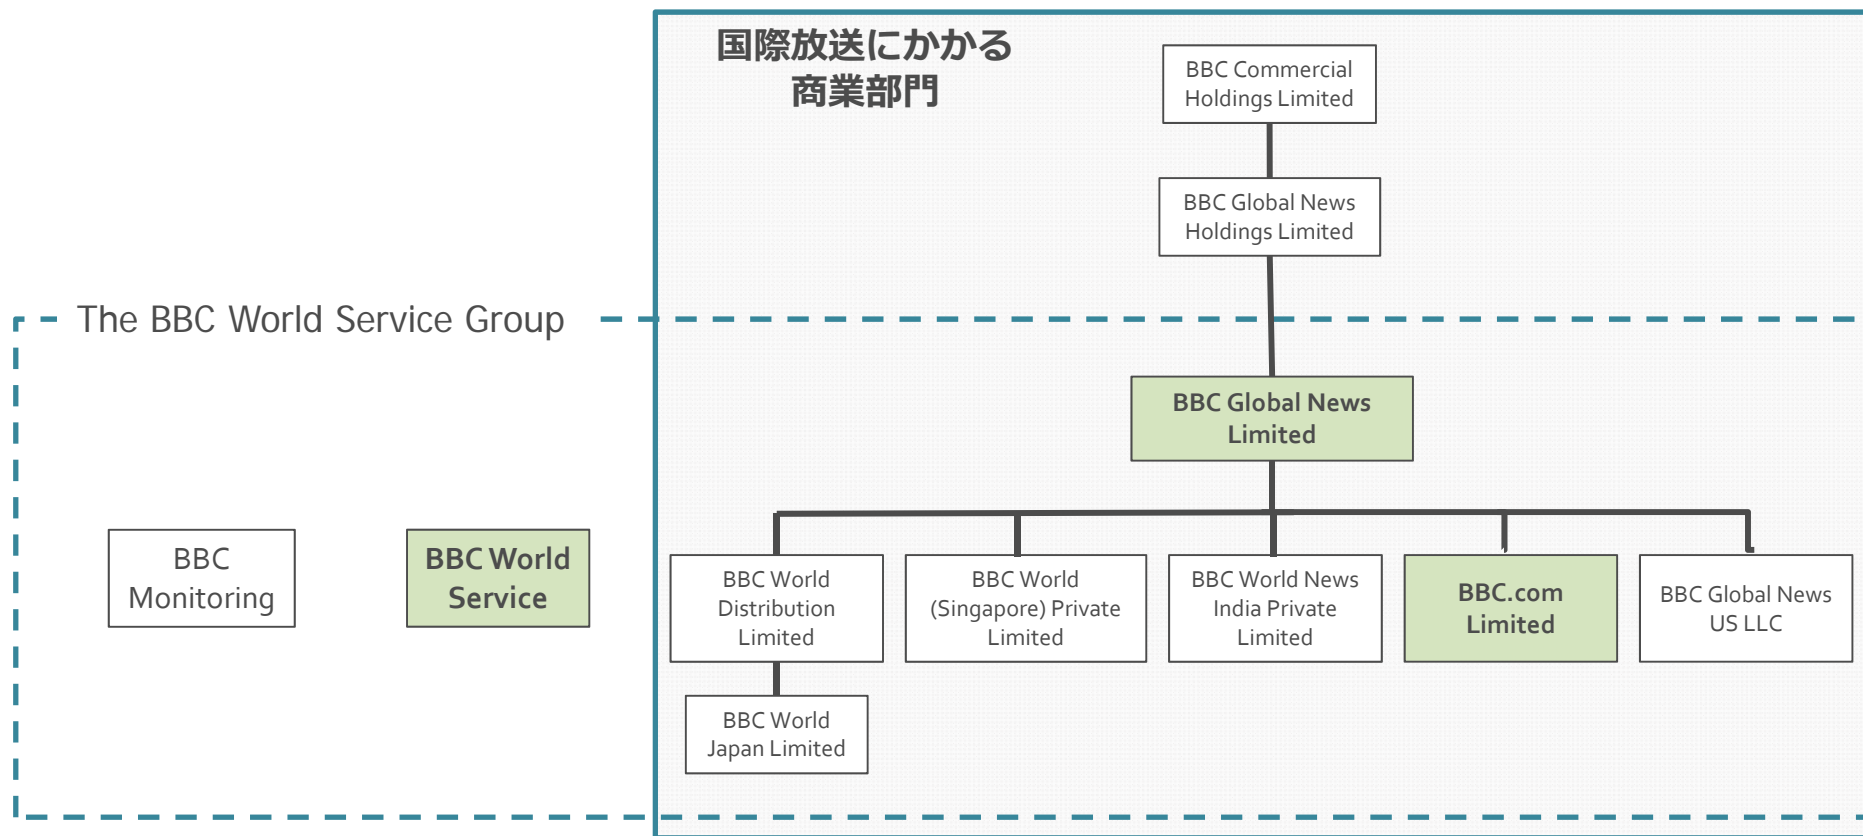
国際放送にかかる
商業部門

BBC Commercial Holdings Limited

BBC Global News Holdings Limited

The BBC World Service Group

BBC Global News Limited

BBC Monitoring

BBC World Service

BBC World Distribution Limited

BBC World (Singapore) Private Limited

BBC World News India Private Limited

BBC.com Limited

BBC Global News US LLC

BBC World Japan Limited